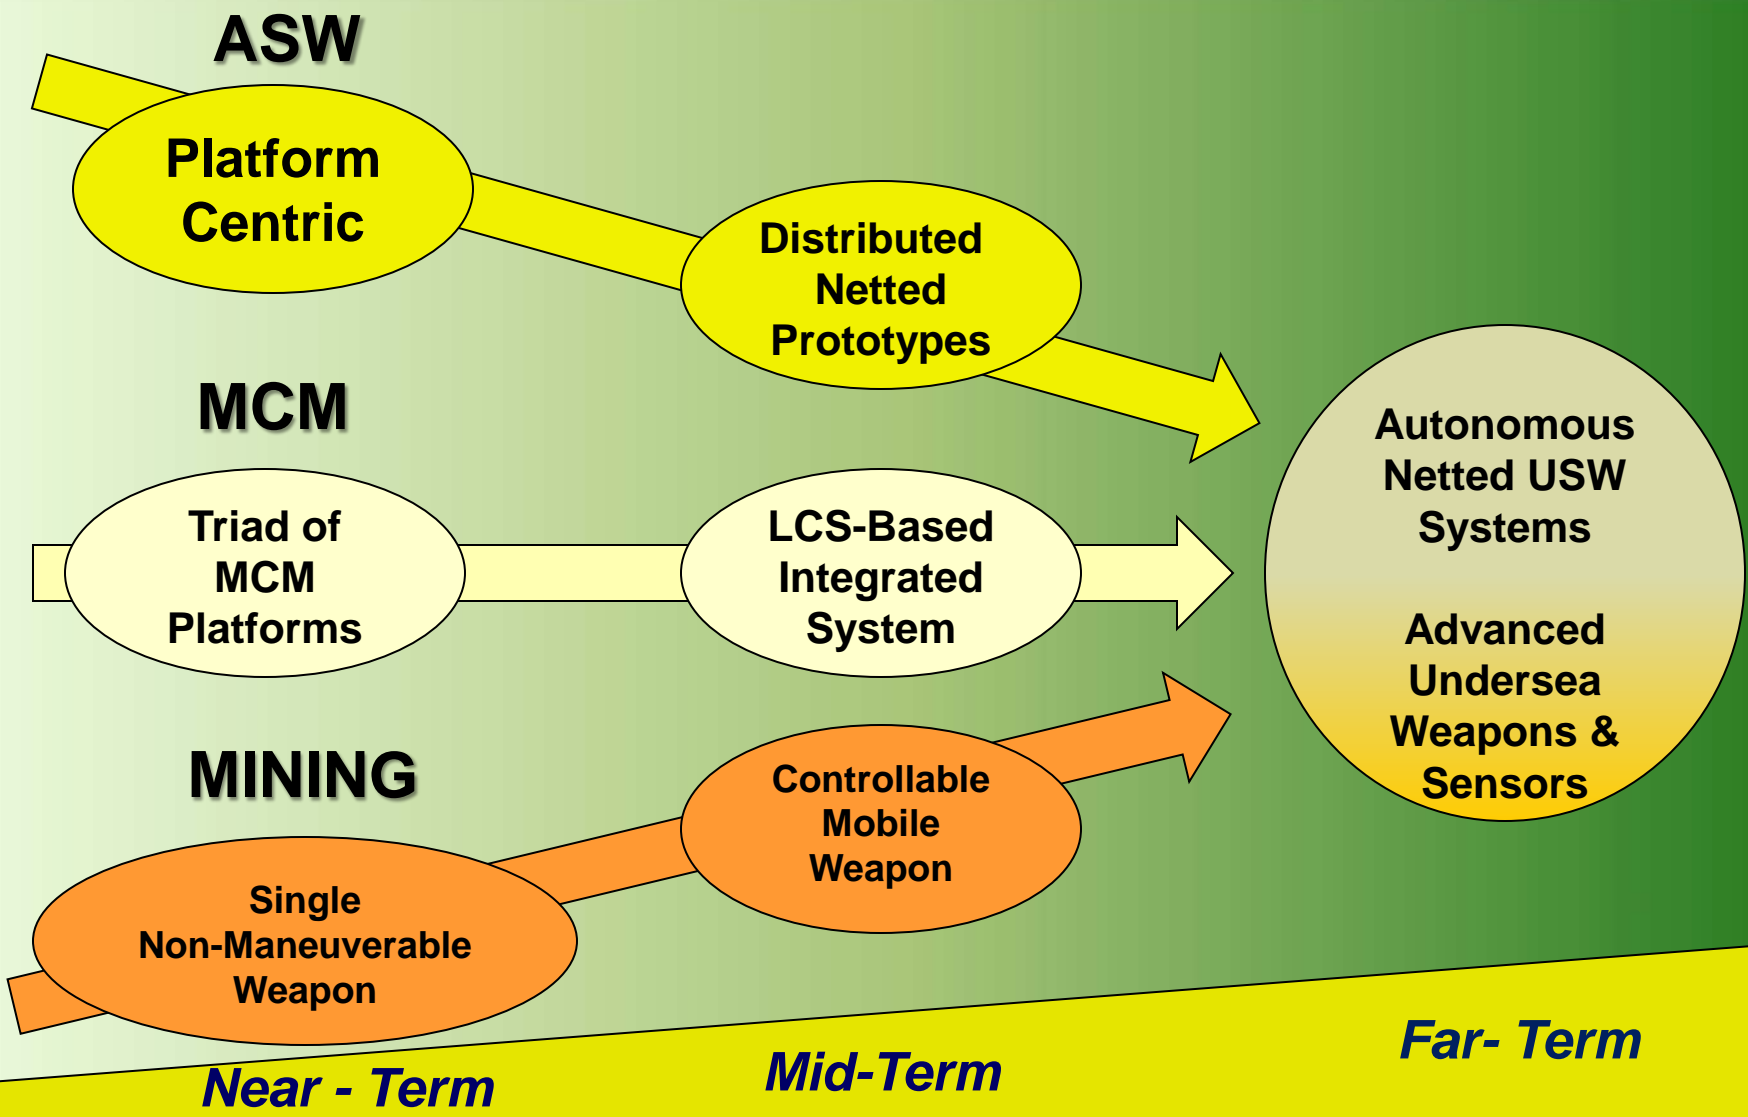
ASW

Platform Centric

Distributed Netted Prototypes

MCM

Triad of MCM Platforms

LCS-Based Integrated System

Autonomous Netted USW Systems

Advanced Undersea Weapons & Sensors

MINING

Controllable Mobile Weapon

Single Non-Maneuverable Weapon

Near - Term

Mid-Term

Far- Term